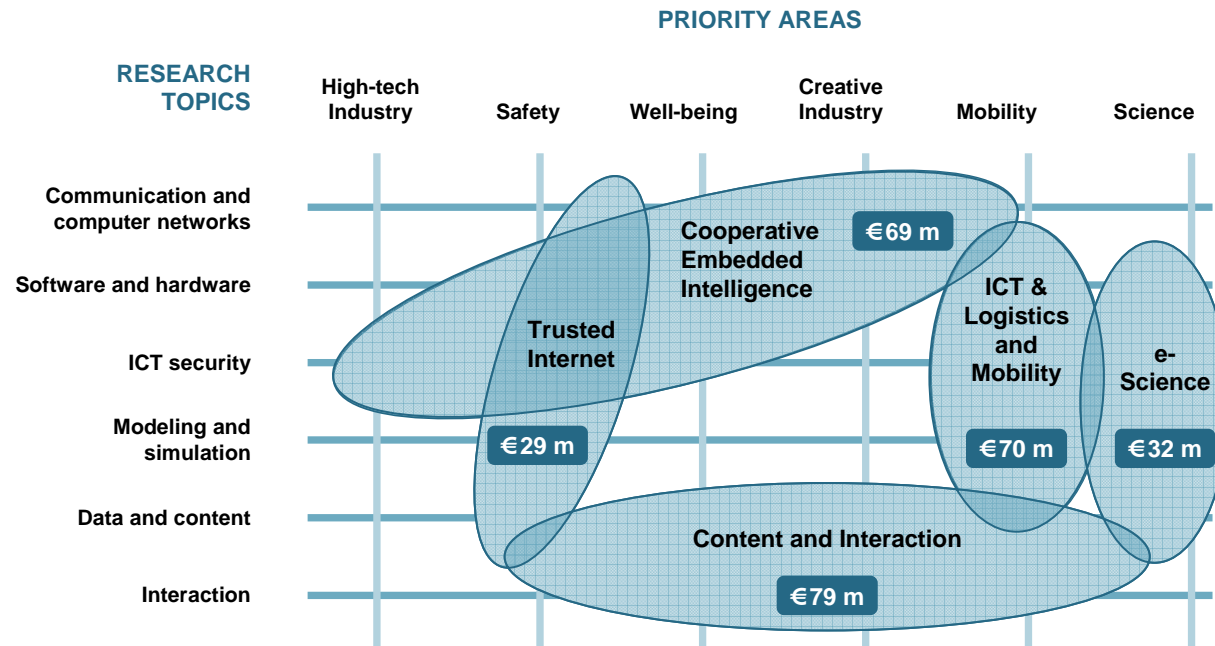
PRIORITY AREAS

RESEARCH TOPICS

High-tech Industry

Safety

Well-being

Creative Industry

Mobility

Science

Communication and computer networks

Software and hardware

ICT security

Modeling and simulation

Data and content

Interaction

Cooperative Embedded Intelligence

€69 m

Trusted Internet

€29 m

ICT & Logistics and Mobility

€70 m

e-Science

€32 m

Content and Interaction

€79 m